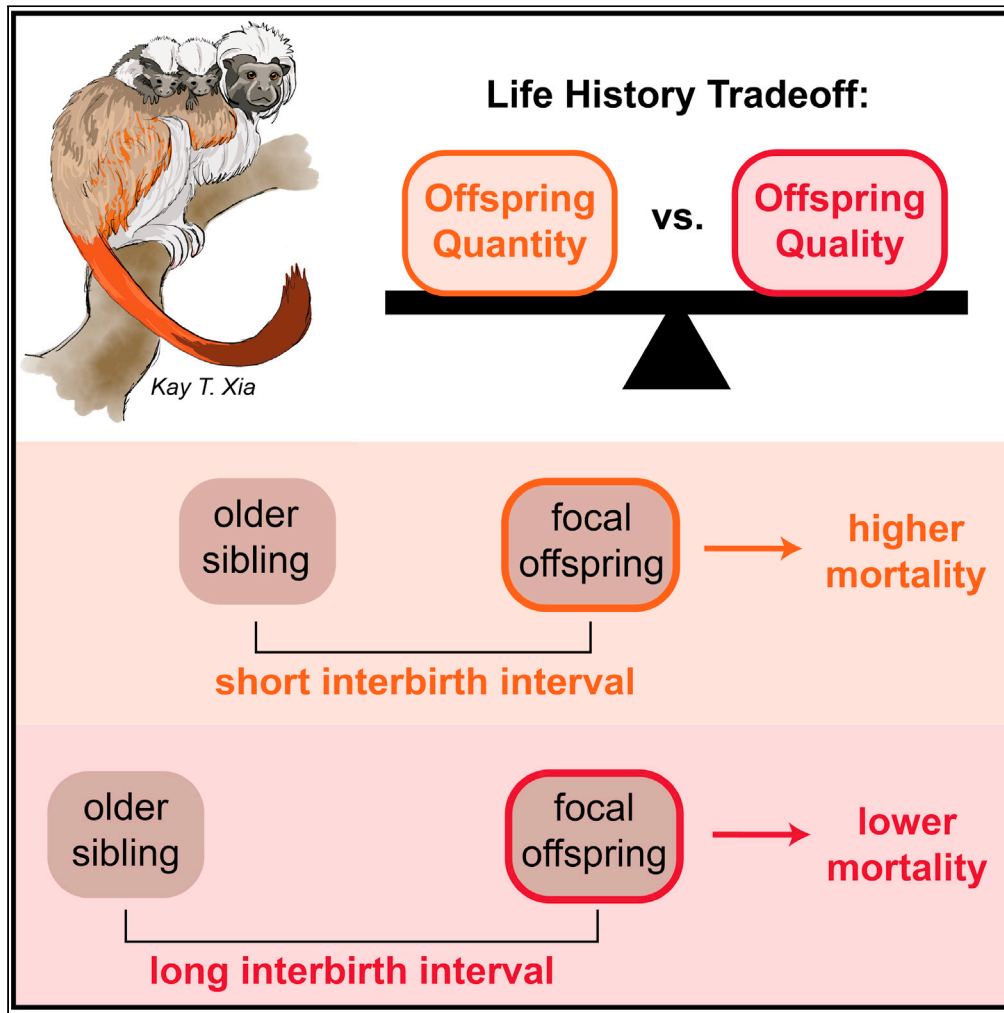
Kay T. Xia

Life History Tradeoff:

Offspring Quantity

vs.

Offspring Quality

older sibling

focal offspring

higher mortality

short interbirth interval

older sibling

focal offspring

lower mortality

long interbirth interval